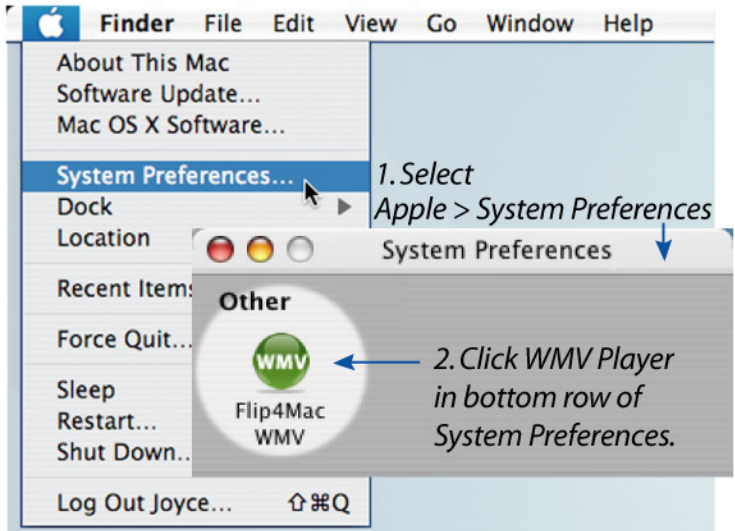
Finder File Edit View Go Window Help

About This Mac
Software Update...
Mac OS X Software...

System Preferences...
Dock
Location

Recent Items

Force Quit...

Sleep
Restart...
Shut Down...

Log Out Joyce... ⇧⌘Q

1. Select
Apple > System Preferences

System Preferences

Other

WMV
Flip4Mac
WMV

2. Click WMV Player in bottom row of System Preferences.